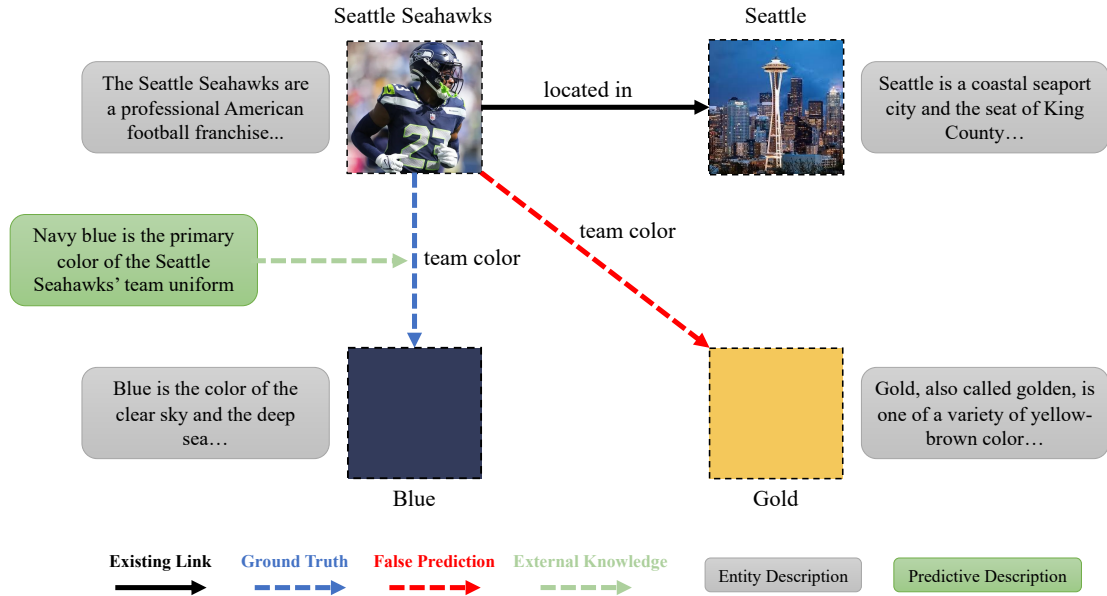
Seattle Seahawks

Seattle

The Seattle Seahawks are a professional American football franchise...

located in

Seattle is a coastal seaport city and the seat of King County…

team color

Navy blue is the primary color of the Seattle Seahawks' team uniform

team color

Blue is the color of the clear sky and the deep sea…

Gold, also called golden, is one of a variety of yellow-brown color…

Blue

Gold

Existing Link

Ground Truth

False Prediction

External Knowledge

Entity Description

Predictive Description